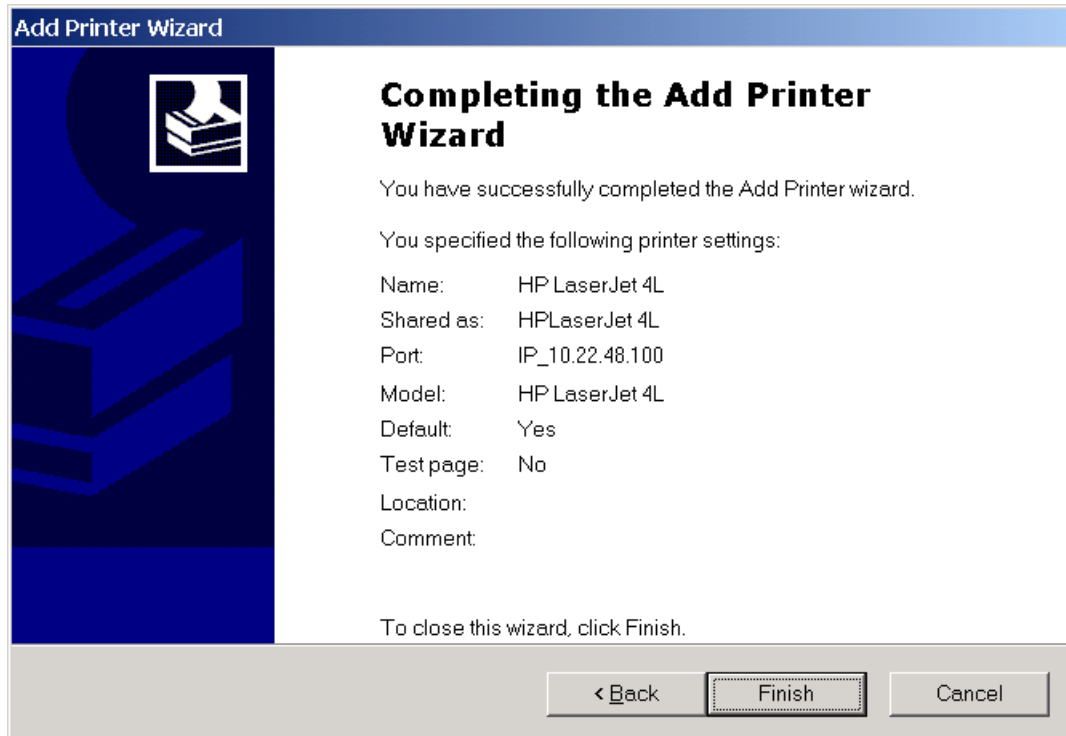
Add Printer Wizard

Completing the Add Printer Wizard

You have successfully completed the Add Printer wizard.

You specified the following printer settings:

| | |
|---|---|
| Name: | HP LaserJet 4L |
| Shared as: | HPLaserJet 4L |
| Port: | IP_10.22.48.100 |
| Model: | HP LaserJet 4L |
| Default: | Yes |
| Test page: | No |
| Location: | |
| Comment: | |

To close this wizard, click Finish.

< Back
Finish
Cancel